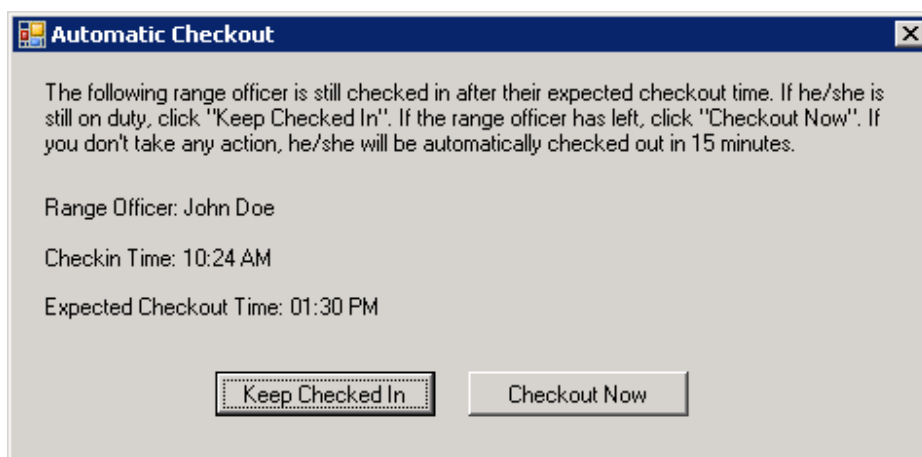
Automatic Checkout

The following range officer is still checked in after their expected checkout time. If he/she is still on duty, click "Keep Checked In". If the range officer has left, click "Checkout Now". If you don't take any action, he/she will be automatically checked out in 15 minutes.

Range Officer: John Doe

Checkin Time: 10:24 AM

Expected Checkout Time: 01:30 PM

Keep Checked In

Checkout Now